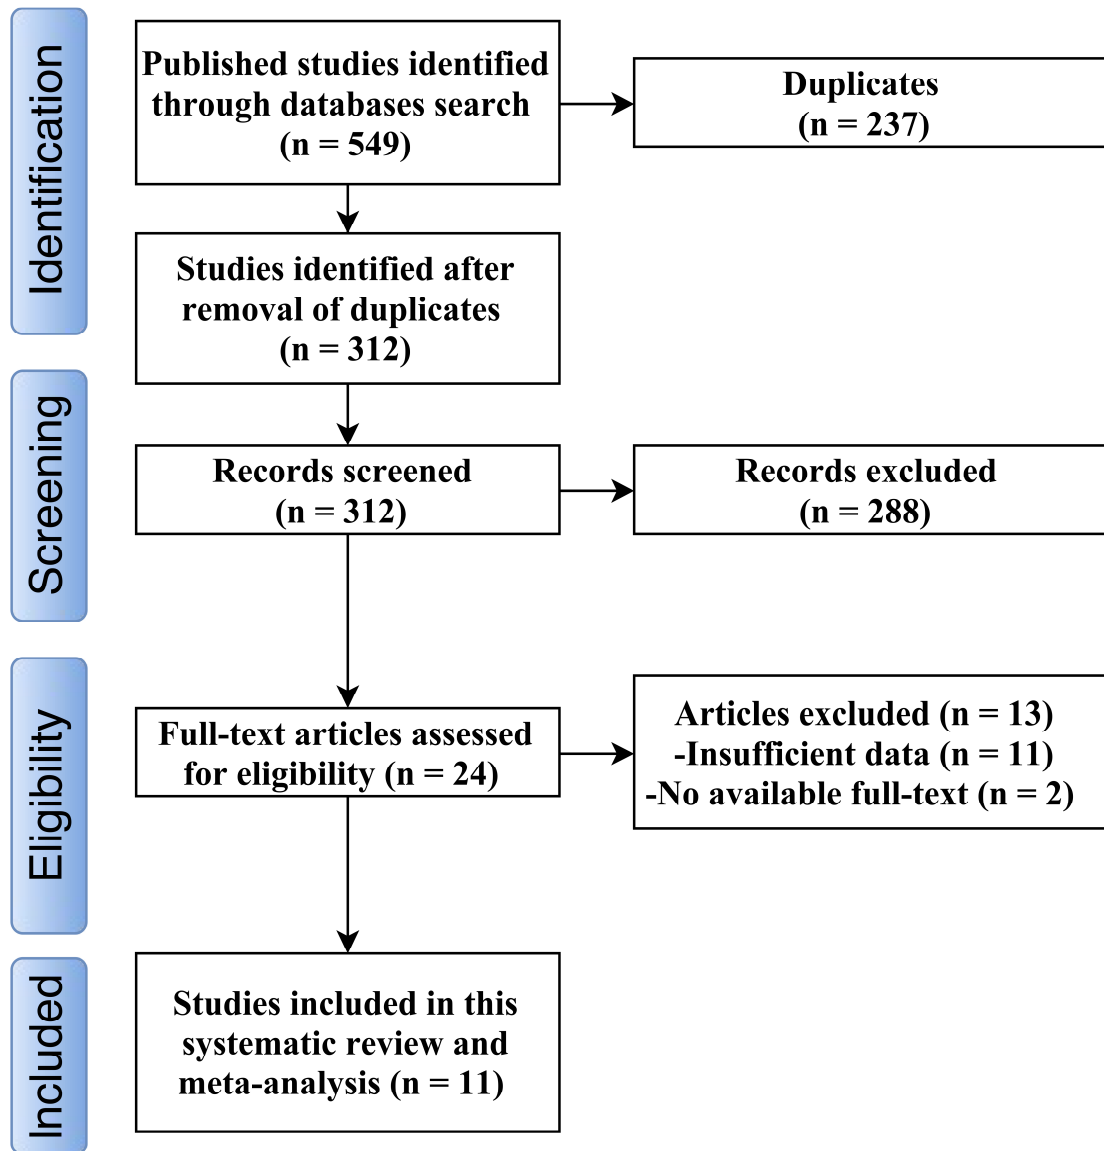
Identification

Published studies identified through databases search (n = 549)

Duplicates (n = 237)

Studies identified after removal of duplicates (n = 312)

Screening

Records screened (n = 312)

Records excluded (n = 288)

Eligibility

Full-text articles assessed for eligibility (n = 24)

Articles excluded (n = 13)
-Insufficient data (n = 11)
-No available full-text (n = 2)

Included

Studies included in this systematic review and meta-analysis (n = 11)